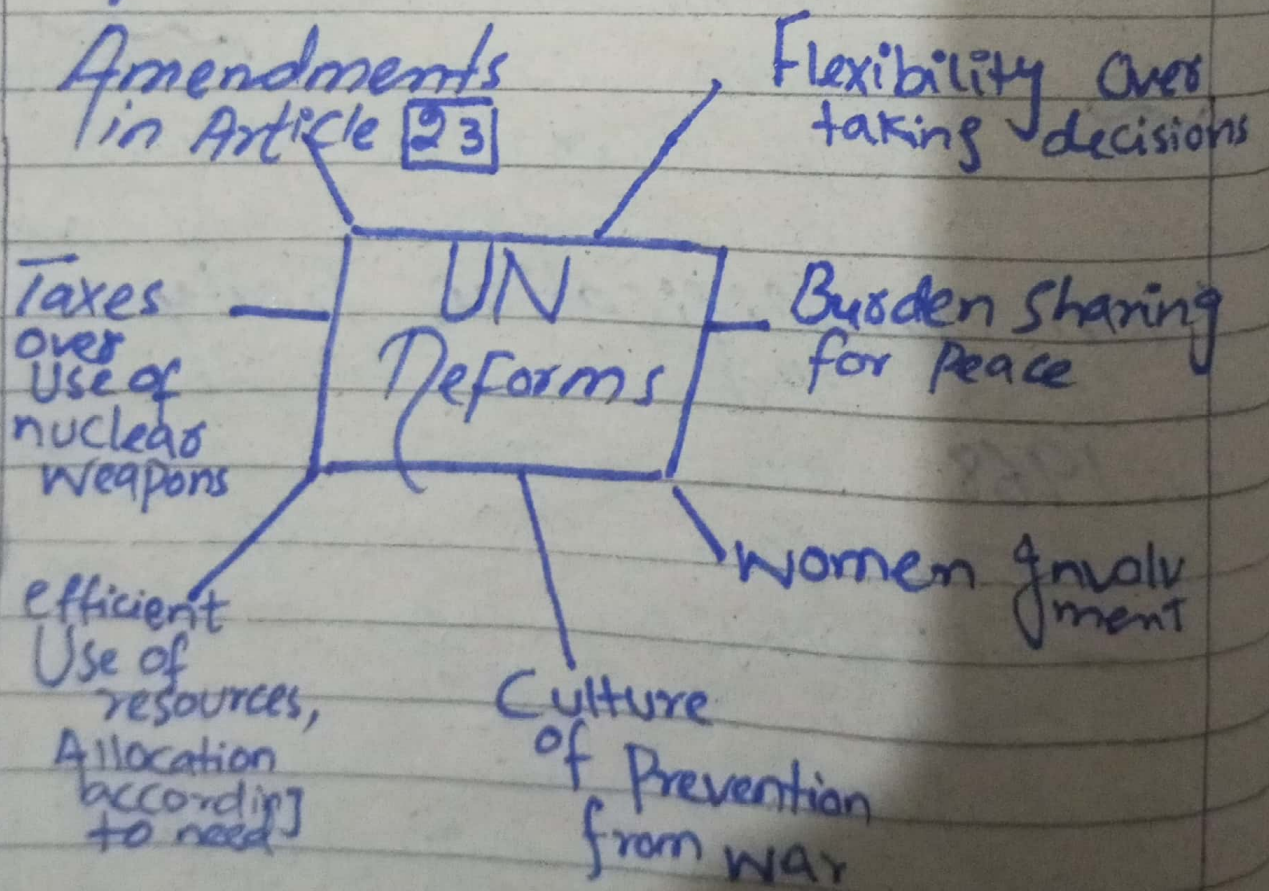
UN Reforms

Amendments in Article 23

Flexibility over taking decisions

Taxes over Use of nuclear weapons

Burden Sharing for Peace

efficient Use of resources, Allocation according to need

Culture of Prevention from war

Women Involvment